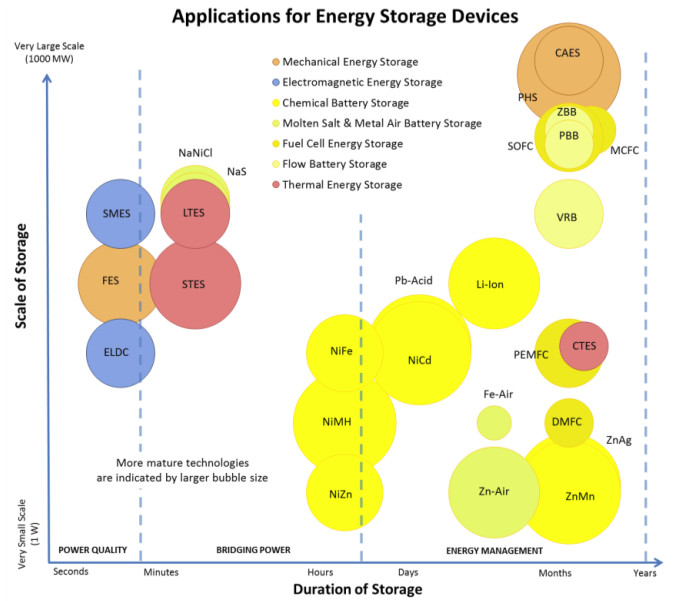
Applications for Energy Storage Devices

Very Large Scale (1000 MW)

Mechanical Energy Storage
Electromagnetic Energy Storage
Chemical Battery Storage
Molten Salt & Metal Air Battery Storage
Fuel Cell Energy Storage
Flow Battery Storage
Thermal Energy Storage

CAES
PHS
ZBB
PBB
SOFC
MCFC
NaNiCl
NaS
SMES
LTES
VRB
FES
STES
Pb-Acid
Li-Ion
NiFe
NiCd
PEMFC
CTES
ELDC
Fe-Air
NiMH
DMFC
ZnAg
More mature technologies are indicated by larger bubble size
NiZn
Zn-Air
ZnMn

Scale of Storage

Very Small Scale (1 W)

POWER QUALITY
BRIDGING POWER
ENERGY MANAGEMENT

Seconds
Minutes
Hours
Days
Months
Years

Duration of Storage